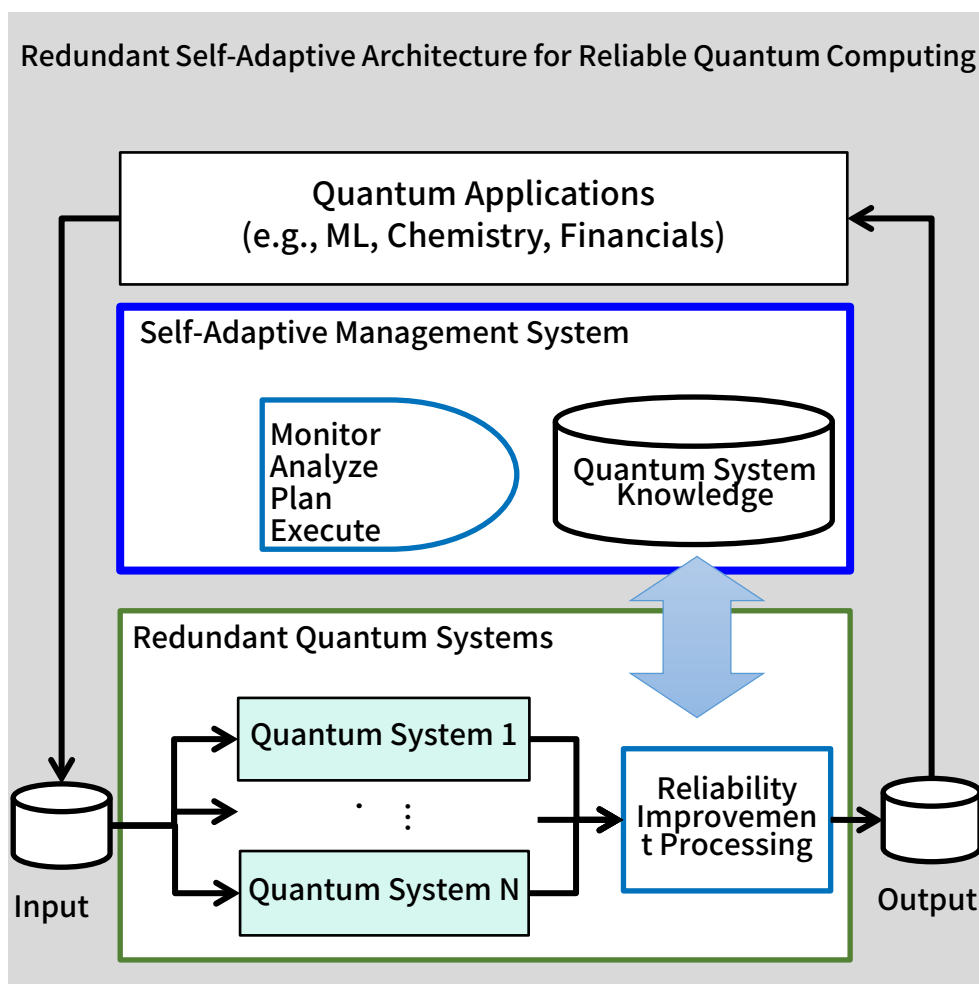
Redundant Self-Adaptive Architecture for Reliable Quantum Computing

Quantum Applications
(e.g., ML, Chemistry, Financials)

Self-Adaptive Management System

Monitor
Analyze
Plan
Execute

Quantum System Knowledge

Redundant Quantum Systems

Quantum System 1

⋮

Quantum System N

Reliability Improvement Processing

Input

Output